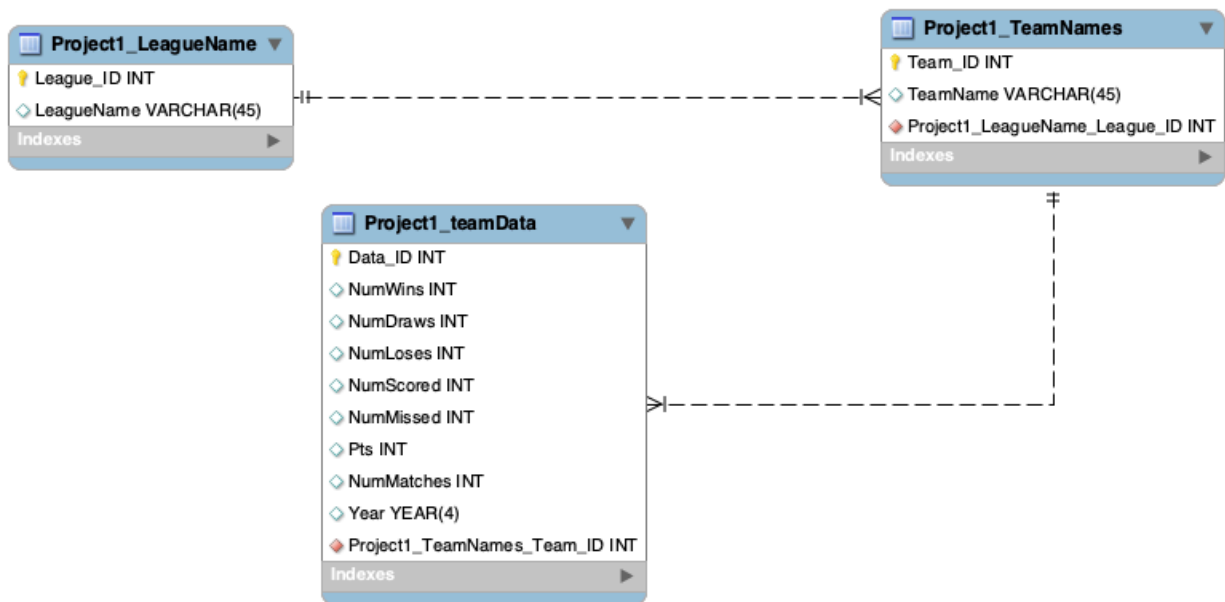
Project1_LeagueName
League_ID INT
LeagueName VARCHAR(45)
Indexes

Project1_TeamNames
Team_ID INT
TeamName VARCHAR(45)
Project1_LeagueName_League_ID INT
Indexes

Project1_teamData
Data_ID INT
NumWins INT
NumDraws INT
NumLoses INT
NumScored INT
NumMissed INT
Pts INT
NumMatches INT
Year YEAR(4)
Project1_TeamNames_Team_ID INT
Indexes